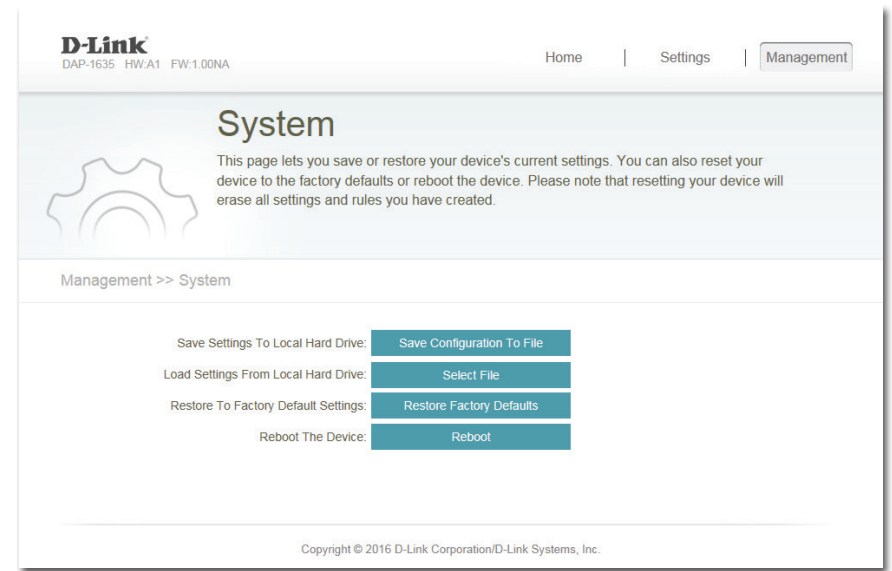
D-Link
DAP-1635 HW:A1 FW:1.00NA

Home | Settings | Management

System

This page lets you save or restore your device's current settings. You can also reset your device to the factory defaults or reboot the device. Please note that resetting your device will erase all settings and rules you have created.

Management >> System

Save Settings To Local Hard Drive: Save Configuration To File

Load Settings From Local Hard Drive: Select File

Restore To Factory Default Settings: Restore Factory Defaults

Reboot The Device: Reboot

Copyright © 2016 D-Link Corporation/D-Link Systems, Inc.